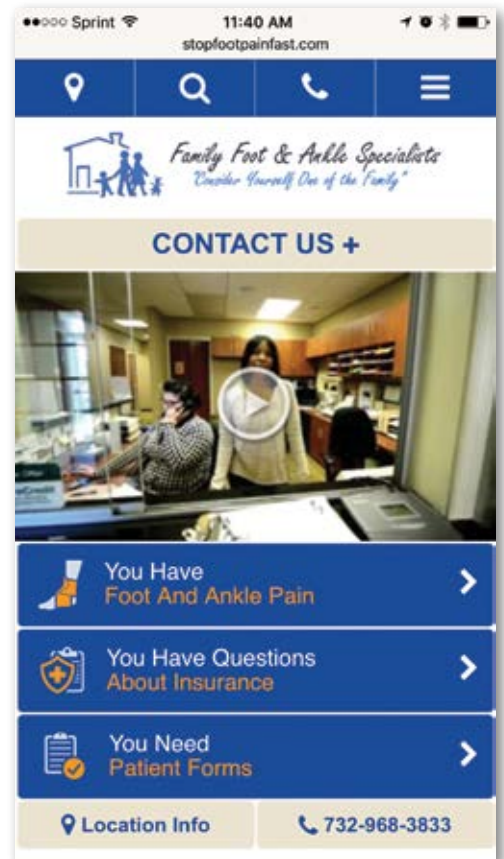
●●○○○ Sprint 11:40 AM
stopfootpainfast.com

Family Foot & Ankle Specialists
"Consider Yourself One of the Family"

CONTACT US +

You Have
Foot And Ankle Pain

You Have Questions
About Insurance

You Need
Patient Forms

Location Info

732-968-3833